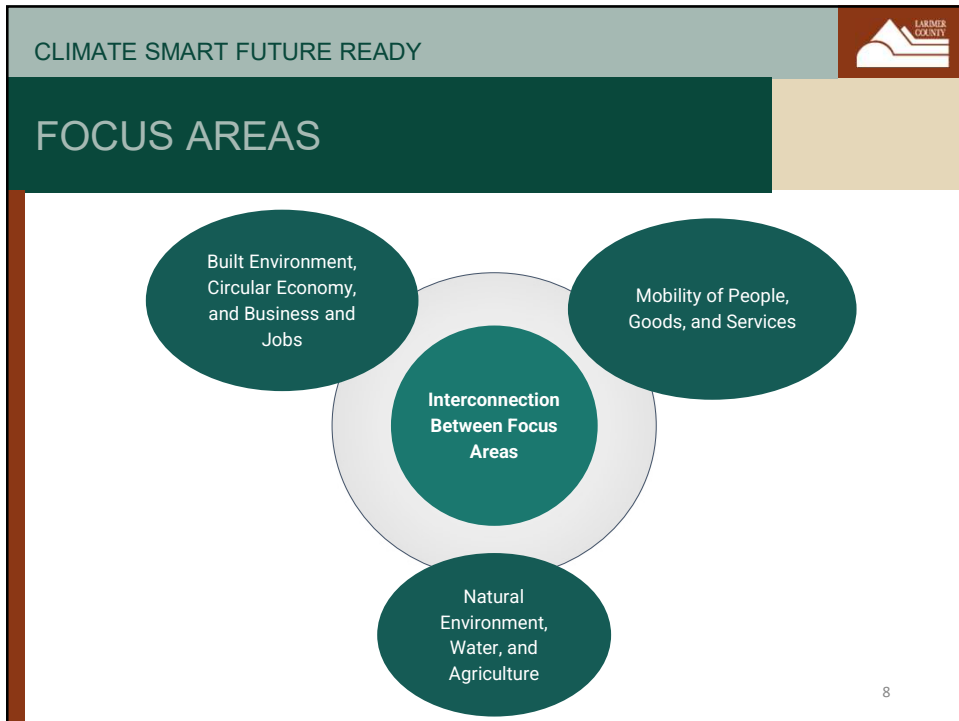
CLIMATE SMART FUTURE READY

LARIMER COUNTY

FOCUS AREAS

Built Environment, Circular Economy, and Business and Jobs

Mobility of People, Goods, and Services

Interconnection Between Focus Areas

Natural Environment, Water, and Agriculture

8